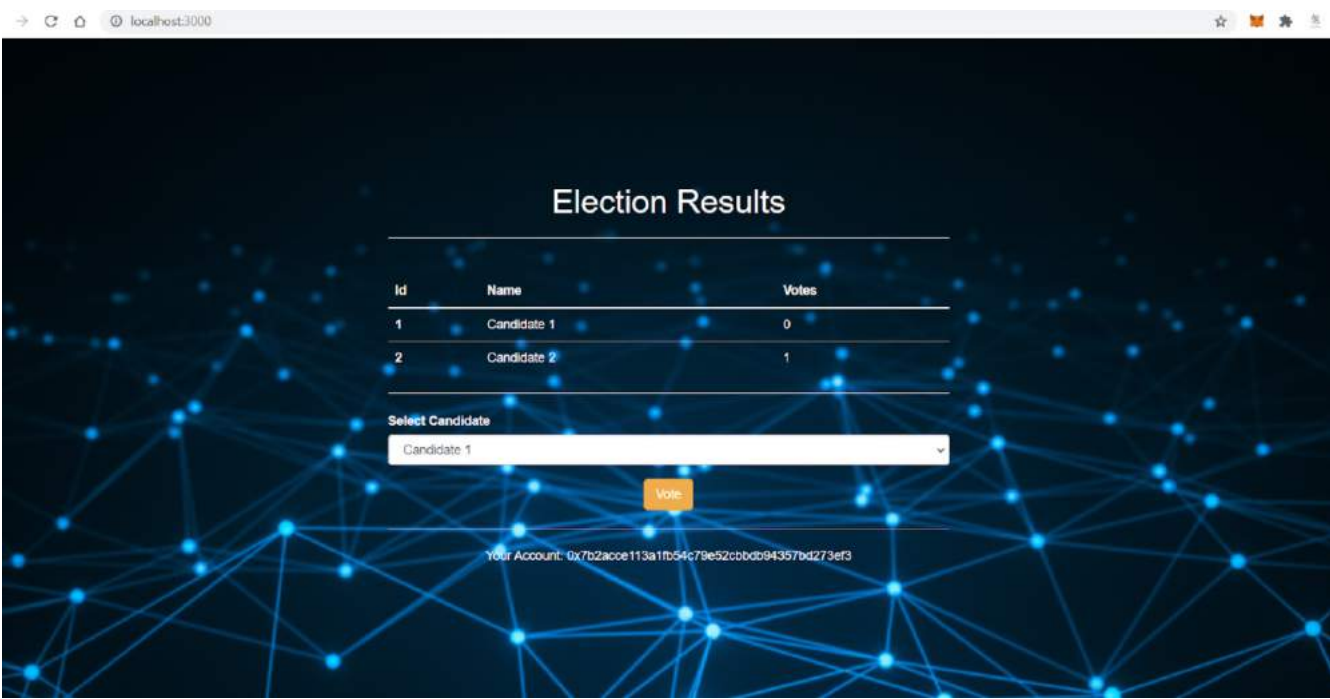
localhost:3000

Election Results

| Id | Name | Votes |
|---|---|---|
| 1 | Candidate 1 | 0 |
| 2 | Candidate 2 | 1 |

Select Candidate

Candidate 1

Vote

Your Account: 0x7b2acce113a1fb54c79e52cbbdb94357bd273ef3